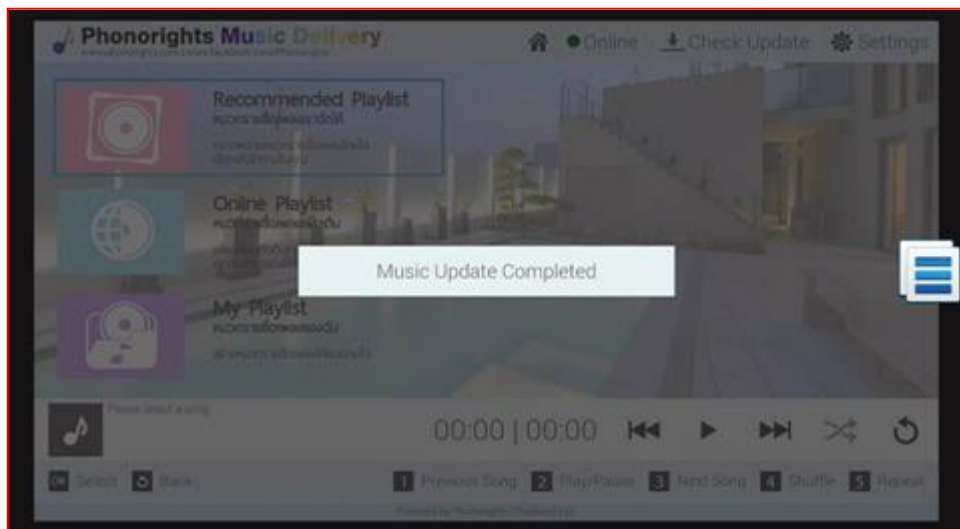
Phonorights Music Delivery
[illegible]

Online Check Update Settings

Recommended Playlist
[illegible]
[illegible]

Online Playlist
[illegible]
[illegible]

Music Update Completed

My Playlist
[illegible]
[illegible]

Please select a song

00:00 | 00:00

OK Select Back

1 Previous Song 2 Play/Pause 3 Next Song 4 Shuffle 5 Repeat

Powered by Phonorights (Thailand) Ltd.